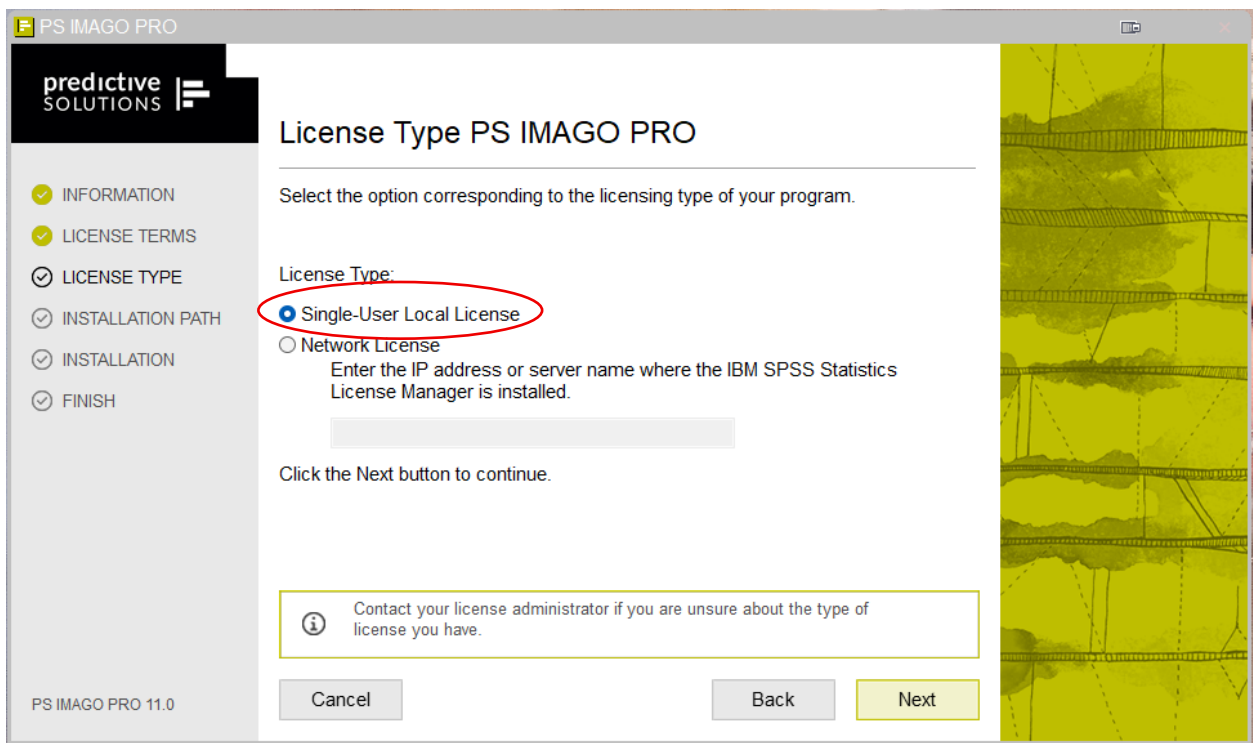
PS IMAGO PRO

predictive SOLUTIONS

INFORMATION
LICENSE TERMS
LICENSE TYPE
INSTALLATION PATH
INSTALLATION
FINISH

PS IMAGO PRO 11.0

License Type PS IMAGO PRO

Select the option corresponding to the licensing type of your program.

License Type:
Single-User Local License
Network License
Enter the IP address or server name where the IBM SPSS Statistics License Manager is installed.

Click the Next button to continue.

Contact your license administrator if you are unsure about the type of license you have.

Cancel
Back
Next